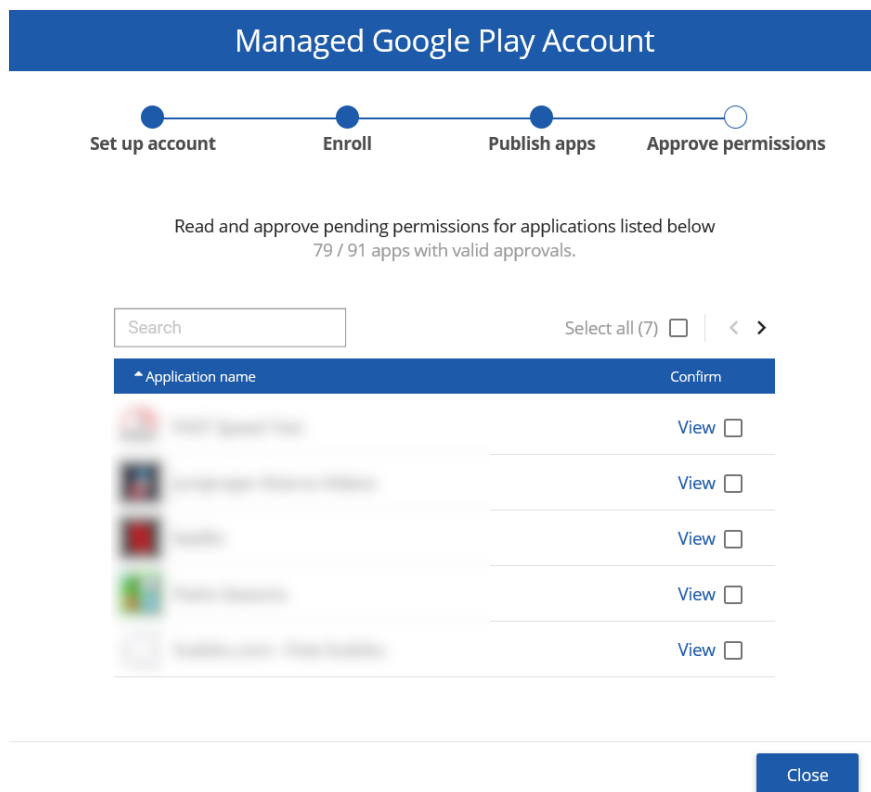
Managed Google Play Account

Set up account
Enroll
Publish apps
Approve permissions

Read and approve pending permissions for applications listed below
79 / 91 apps with valid approvals.

Search

Select all (7)

| Application name | Confirm |
|---|---|
| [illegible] | View |
| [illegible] | View |
| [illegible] | View |
| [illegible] | View |
| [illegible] | View |

Close